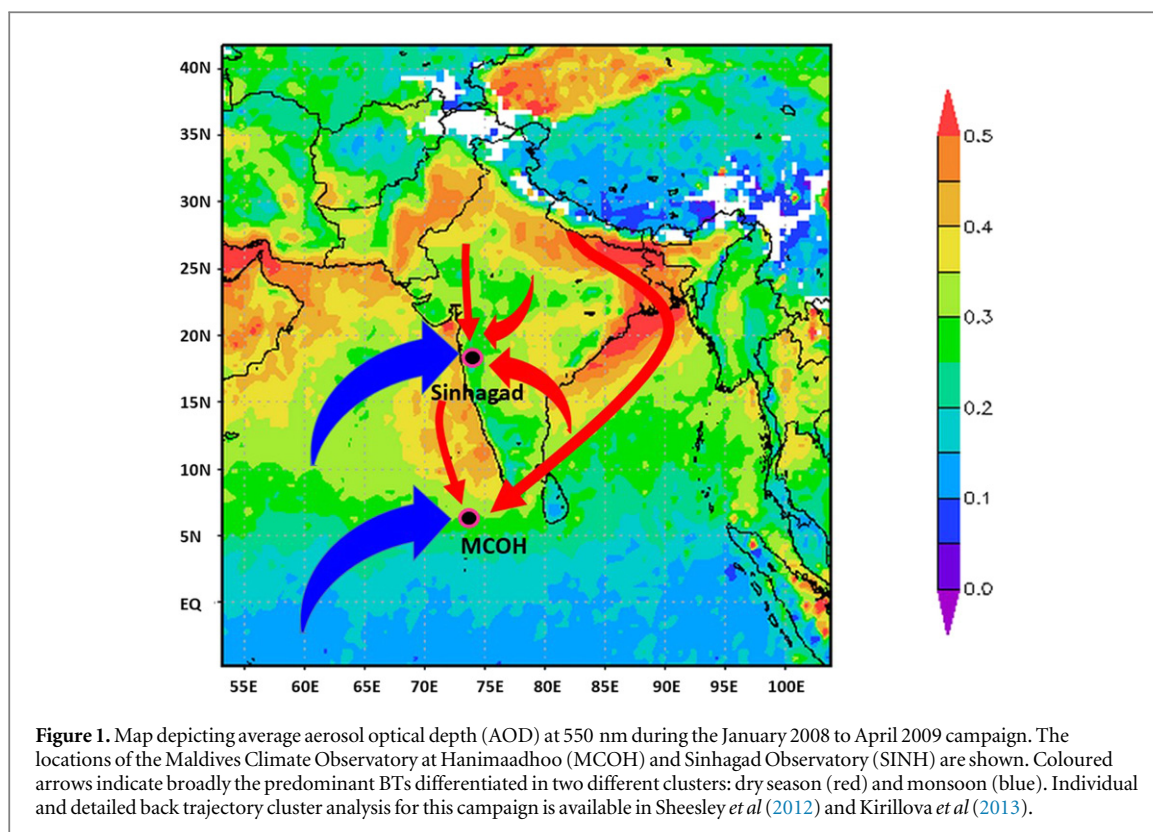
40N
35N
30N
25N
20N
15N
10N
5N
EQ
55E 60E 65E 70E 75E 80E 85E 90E 95E 100E

Sinhagad
MCOH

0.5
0.4
0.3
0.2
0.1
0.0

**Figure 1.** Map depicting average aerosol optical depth (AOD) at 550 nm during the January 2008 to April 2009 campaign. The locations of the Maldives Climate Observatory at Hanimaadhoo (MCOH) and Sinhagad Observatory (SINH) are shown. Coloured arrows indicate broadly the predominant BTs differentiated in two different clusters: dry season (red) and monsoon (blue). Individual and detailed back trajectory cluster analysis for this campaign is available in Sheesley *et al* (2012) and Kirillova *et al* (2013).